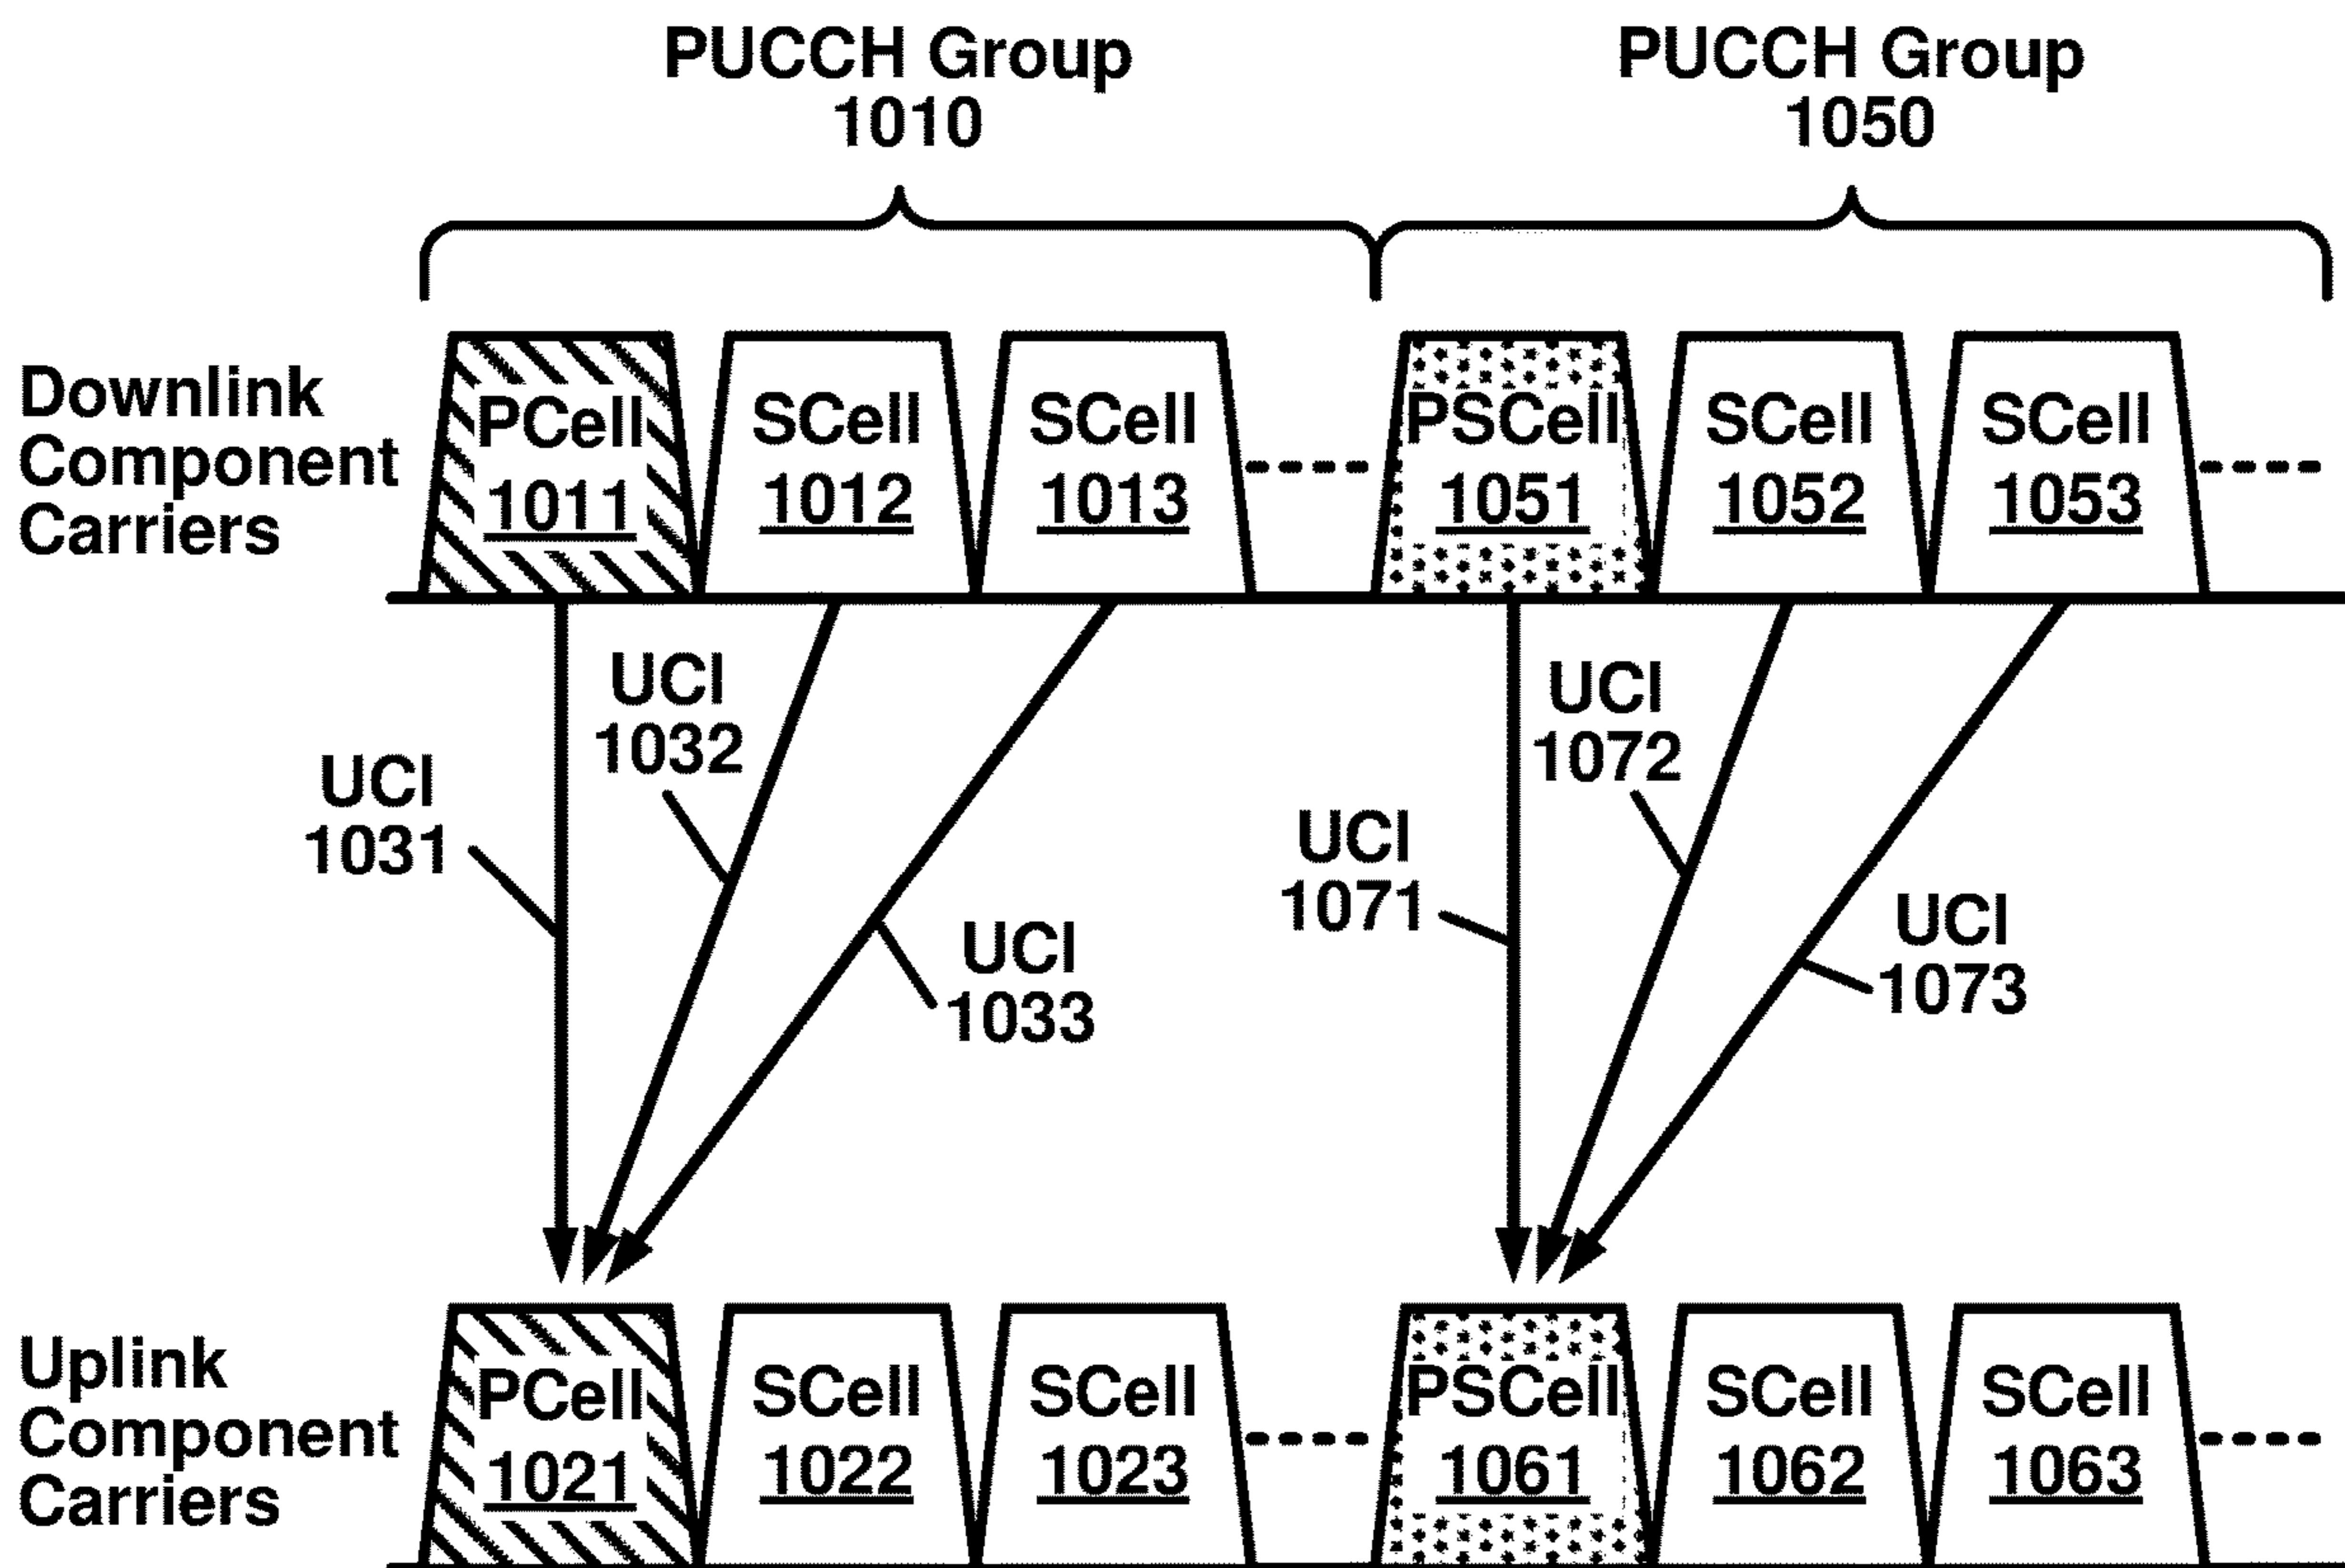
PUCCH Group 1010

PUCCH Group 1050

Downlink Component Carriers

PCell 1011

SCell 1012

SCell 1013

PSCell 1051

SCell 1052

SCell 1053

UCI 1032

UCI 1031

UCI 1033

UCI 1072

UCI 1071

UCI 1073

Uplink Component Carriers

PCell 1021

SCell 1022

SCell 1023

PSCell 1061

SCell 1062

SCell 1063